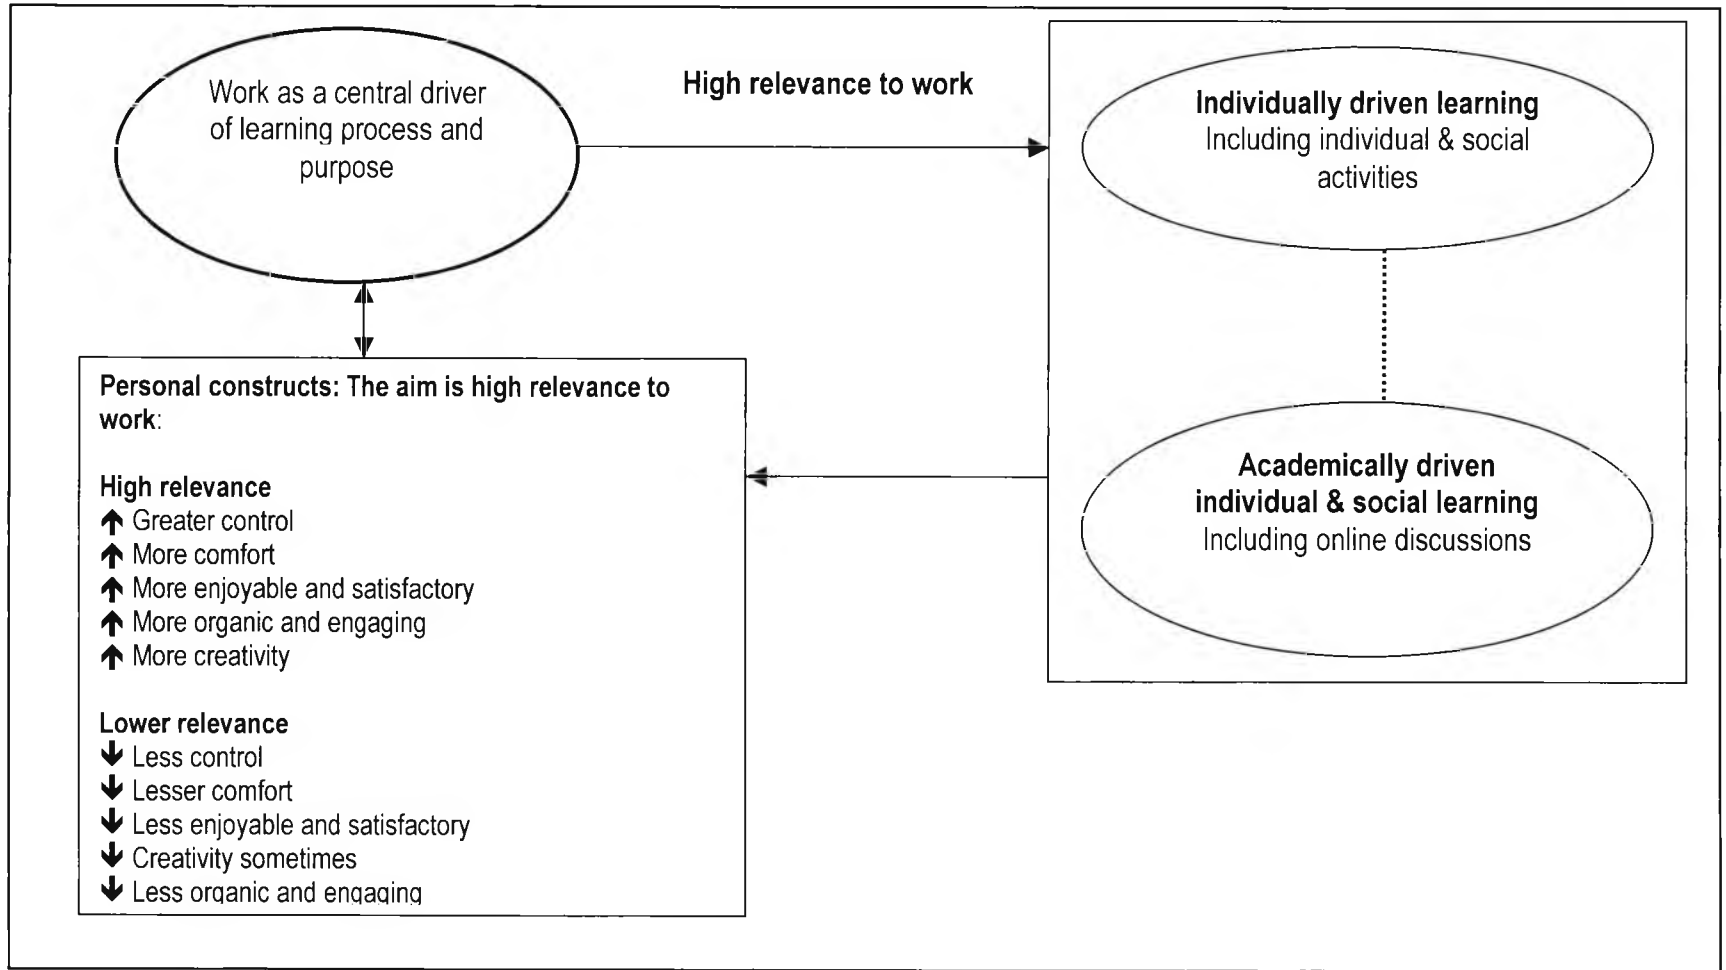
Work as a central driver of learning process and purpose

High relevance to work

**Individually driven learning**
Including individual & social activities

**Academically driven individual & social learning**
Including online discussions

**Personal constructs: The aim is high relevance to work**:

**High relevance**
↑ Greater control
↑ More comfort
↑ More enjoyable and satisfactory
↑ More organic and engaging
↑ More creativity

**Lower relevance**
↓ Less control
↓ Lesser comfort
↓ Less enjoyable and satisfactory
↓ Creativity sometimes
↓ Less organic and engaging